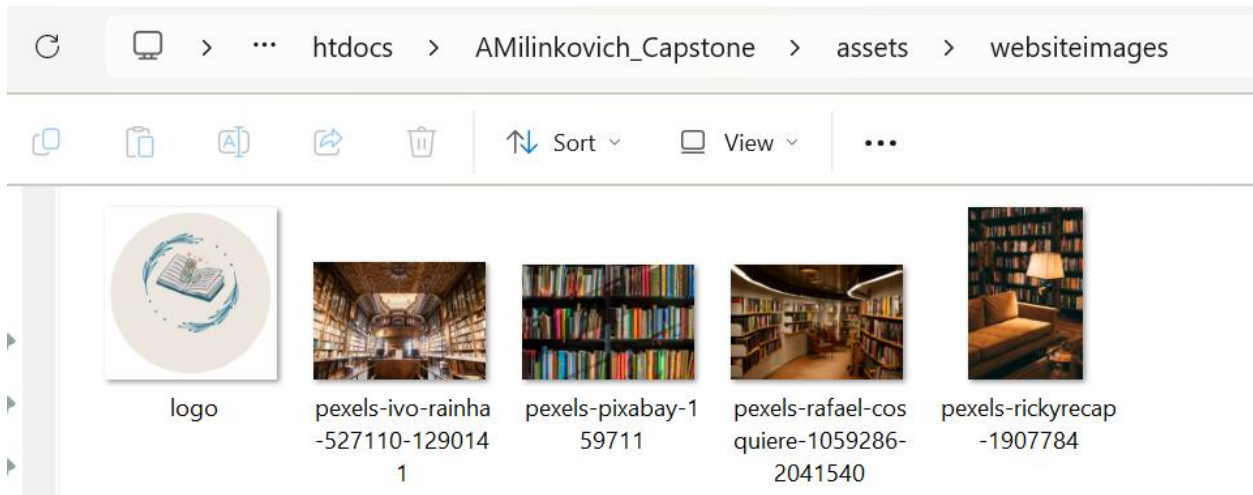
··· > htdocs > AMilinkovich_Capstone > assets > websiteimages

Sort View ···

logo

pexels-ivo-rainha-527110-1290141

pexels-pixabay-159711

pexels-rafael-cosquiere-1059286-2041540

pexels-rickyrecap-1907784